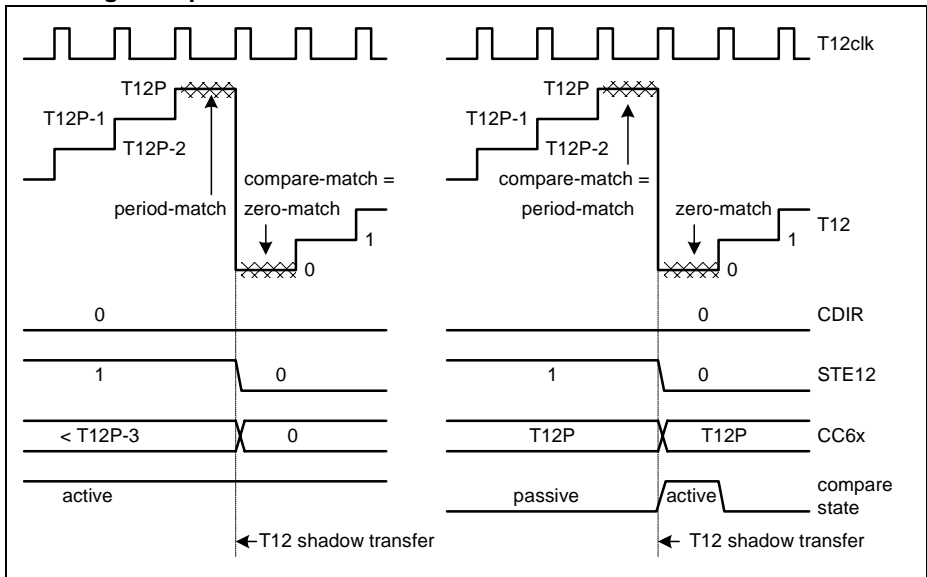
T12clk

T12P

T12P-1

T12P-2

period-match

compare-match =

zero-match

0

1

T12P

T12P-1

T12P-2

compare-match =

period-match

zero-match

0

1

T12

0

0

CDIR

1

0

1

0

STE12

< T12P-3

0

T12P

T12P

CC6x

active

passive

active

compare state

T12 shadow transfer

T12 shadow transfer